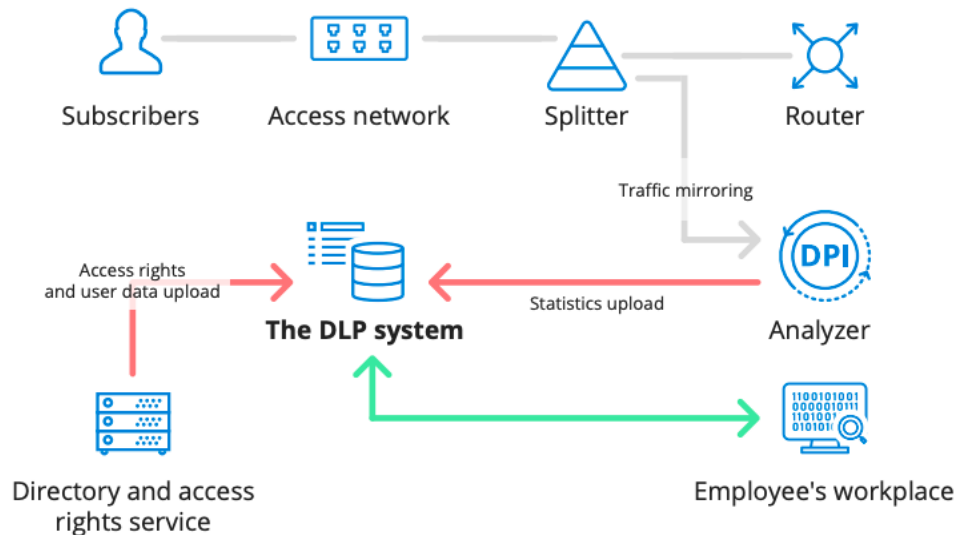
Subscribers

Access network

Splitter

Router

Traffic mirroring

DPI

Access rights and user data upload

The DLP system

Statistics upload

Analyzer

1100101001
0000010111
1101001
010100

Directory and access rights service

Employee's workplace